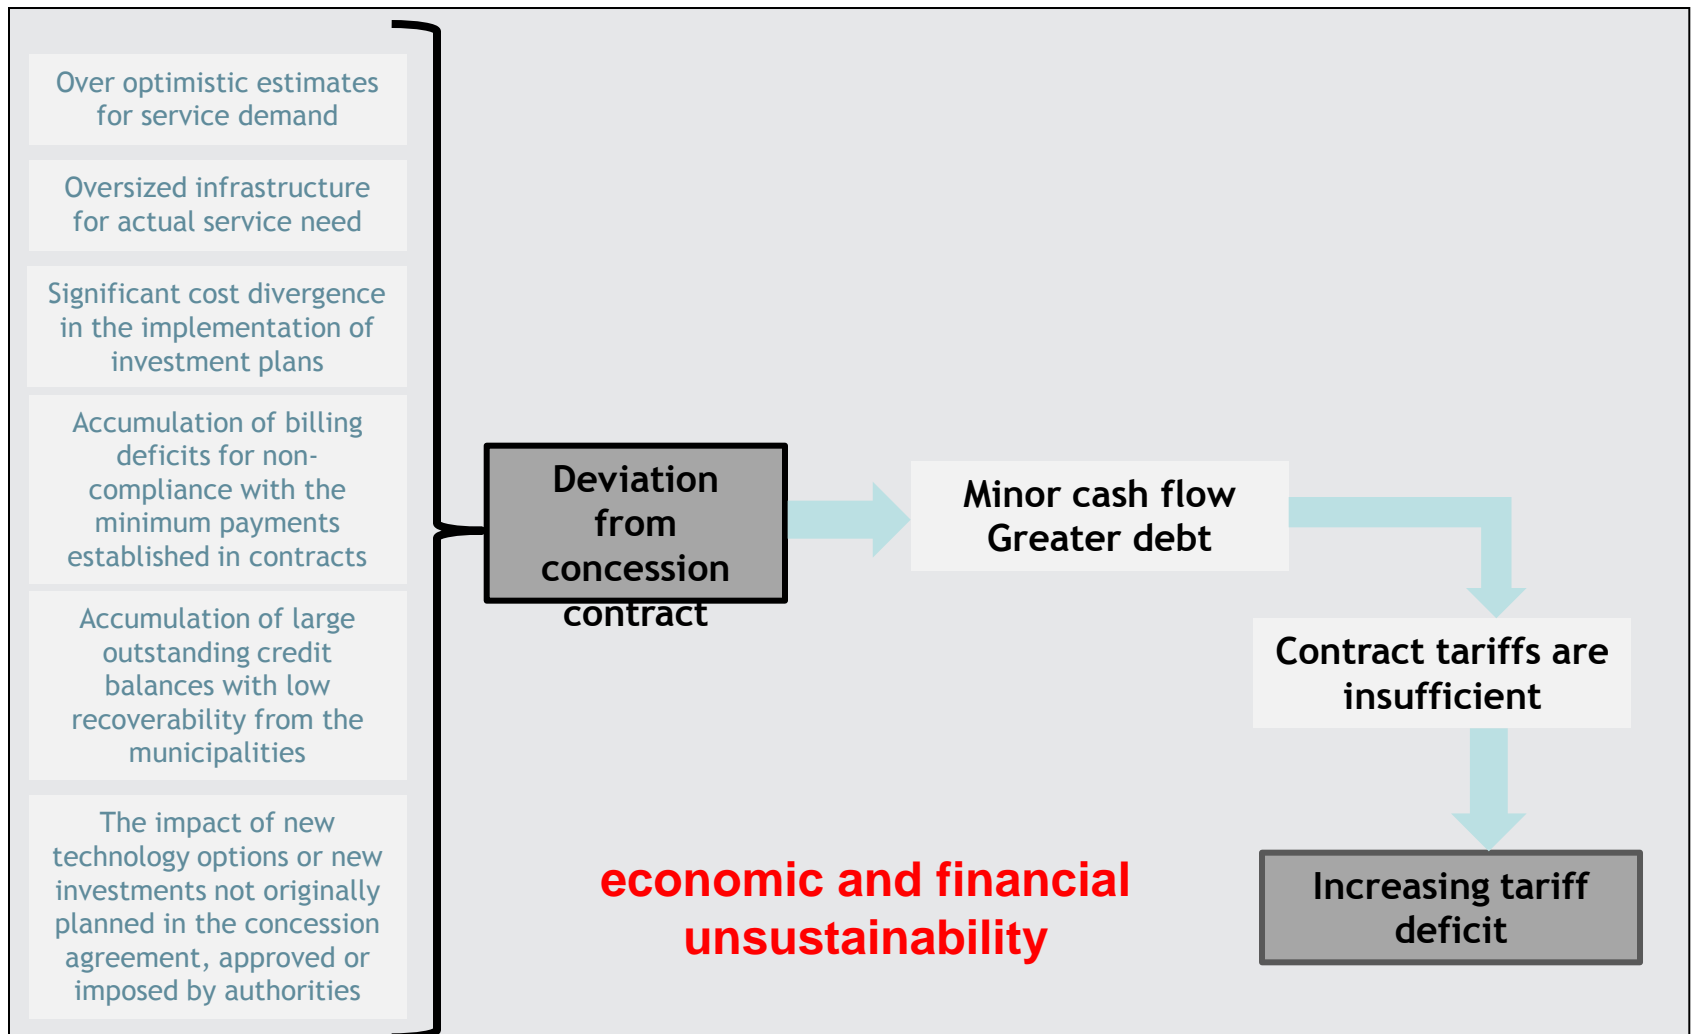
Over optimistic estimates for service demand

Oversized infrastructure for actual service need

Significant cost divergence in the implementation of investment plans

Accumulation of billing deficits for non-compliance with the minimum payments established in contracts

Accumulation of large outstanding credit balances with low recoverability from the municipalities

The impact of new technology options or new investments not originally planned in the concession agreement, approved or imposed by authorities

Deviation from concession contract

Minor cash flow
Greater debt

Contract tariffs are insufficient

Increasing tariff deficit

economic and financial unsustainability